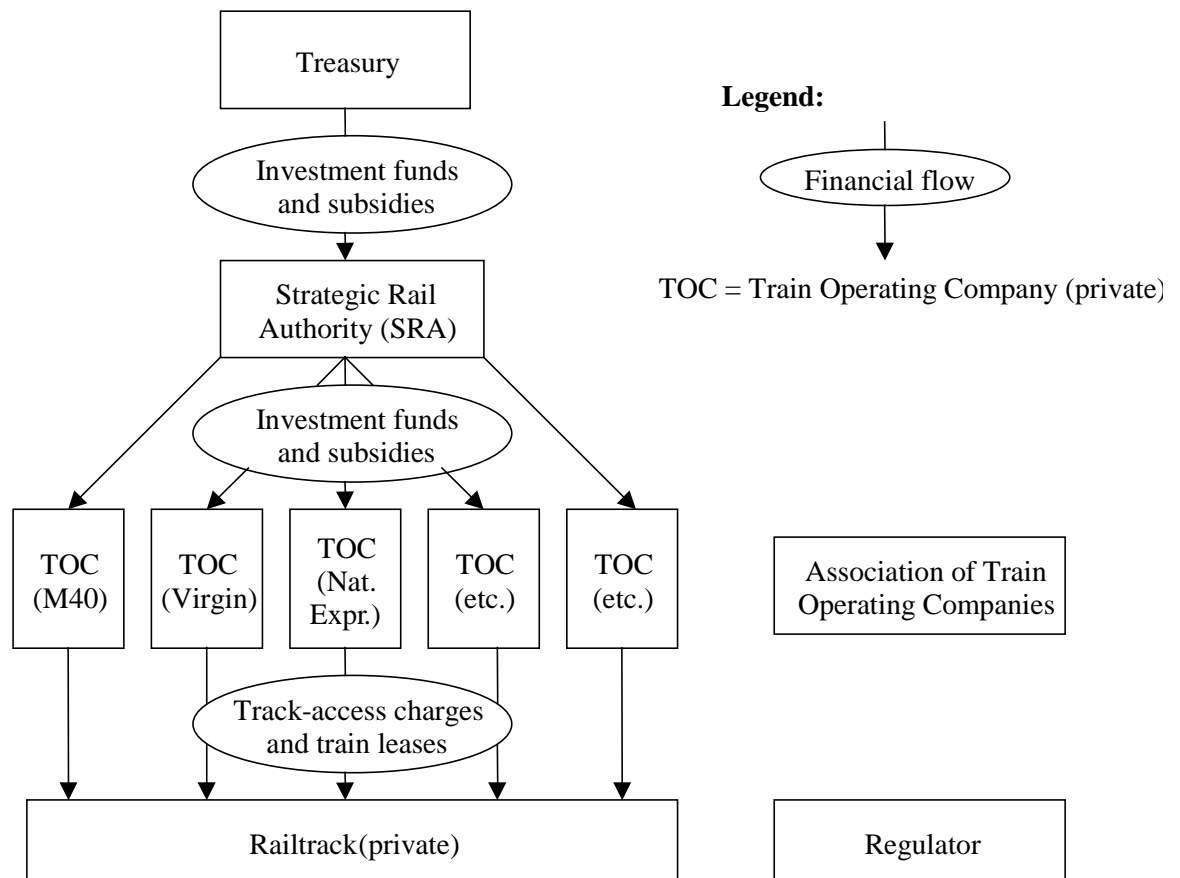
Treasury

Investment funds and subsidies

Strategic Rail Authority (SRA)

Investment funds and subsidies

TOC (M40)

TOC (Virgin)

TOC (Nat. Expr.)

TOC (etc.)

TOC (etc.)

Track-access charges and train leases

Railtrack(private)

Legend:

Financial flow

TOC = Train Operating Company (private)

Association of Train Operating Companies

Regulator